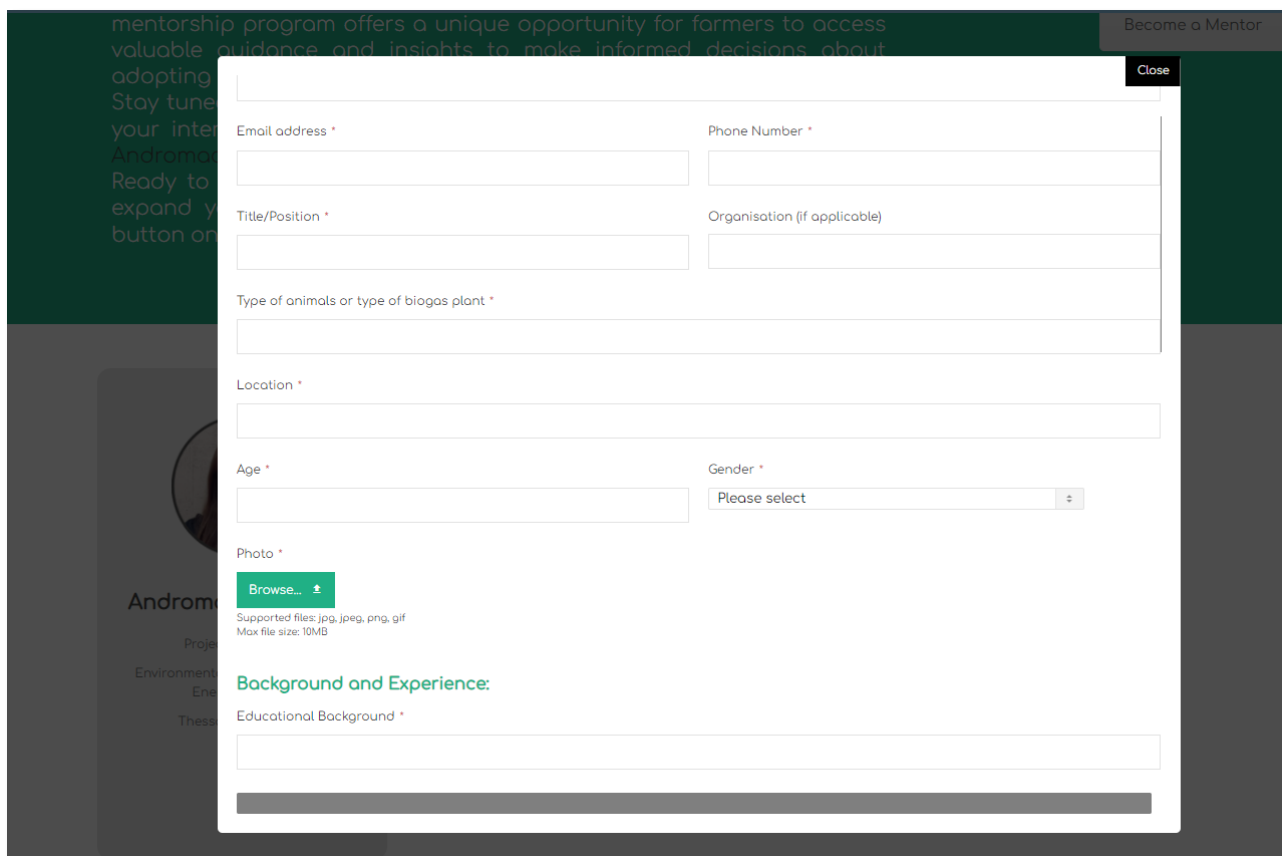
mentorship program offers a unique opportunity for farmers to access valuable guidance and insights to make informed decisions about adopting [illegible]
Stay tune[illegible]
your inte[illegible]
Androma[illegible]
Ready to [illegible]
expand y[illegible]
button on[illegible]

Become a Mentor

Close

Email address *

Phone Number *

Title/Position *

Organisation (if applicable)

Type of animals or type of biogas plant *

Location *

Age *

Gender *

Please select

Photo *

Browse...

Supported files: jpg, jpeg, png, gif
Max file size: 10MB

Background and Experience:

Educational Background *

Androm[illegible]
Proje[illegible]
Environment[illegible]
Ene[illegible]
Thess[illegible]